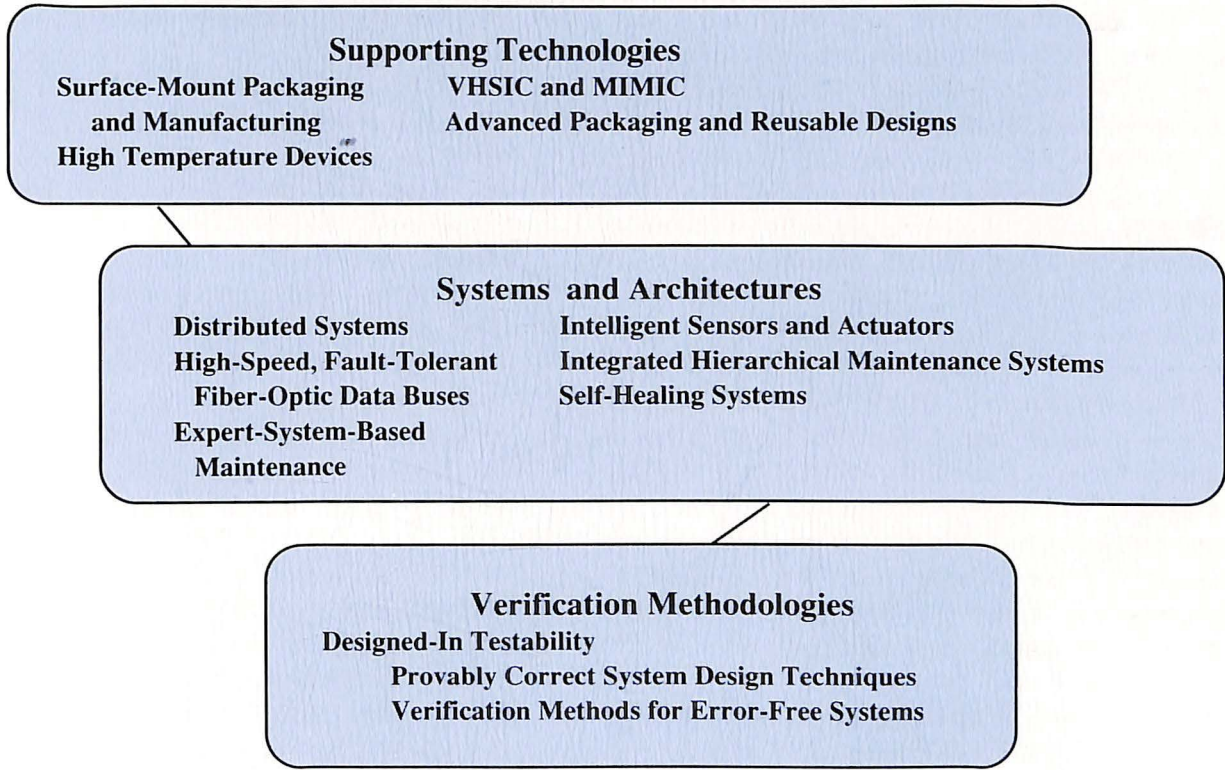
Supporting Technologies

Surface-Mount Packaging and Manufacturing
High Temperature Devices

VHSIC and MIMIC
Advanced Packaging and Reusable Designs

Systems and Architectures

Distributed Systems
High-Speed, Fault-Tolerant Fiber-Optic Data Buses
Expert-System-Based Maintenance

Intelligent Sensors and Actuators
Integrated Hierarchical Maintenance Systems
Self-Healing Systems

Verification Methodologies

Designed-In Testability
Provably Correct System Design Techniques
Verification Methods for Error-Free Systems